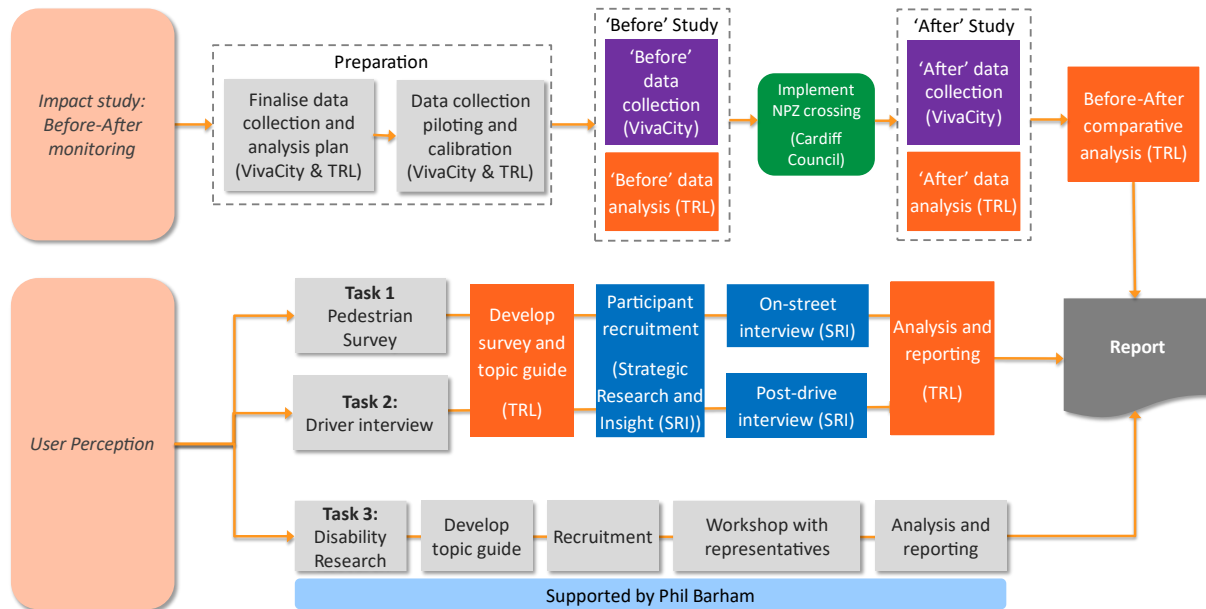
Impact study: Before-After monitoring

Preparation

Finalise data collection and analysis plan (VivaCity & TRL)

Data collection piloting and calibration (VivaCity & TRL)

'Before' Study

'Before' data collection (VivaCity)

'Before' data analysis (TRL)

Implement NPZ crossing (Cardiff Council)

'After' Study

'After' data collection (VivaCity)

'After' data analysis (TRL)

Before-After comparative analysis (TRL)

User Perception

Task 1 Pedestrian Survey

Task 2: Driver interview

Develop survey and topic guide (TRL)

Participant recruitment (Strategic Research and Insight (SRI))

On-street interview (SRI)

Post-drive interview (SRI)

Analysis and reporting (TRL)

Report

Task 3: Disability Research

Develop topic guide

Recruitment

Workshop with representatives

Analysis and reporting

Supported by Phil Barham